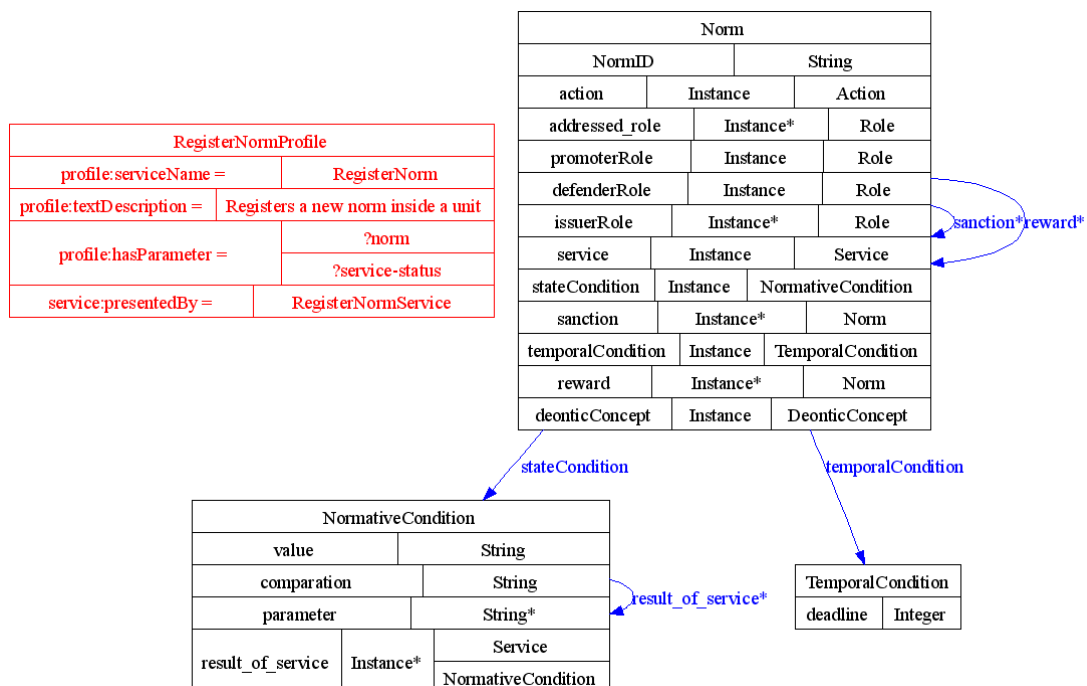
| RegisterNormProfile | |
|---|---|
| profile:serviceName = | RegisterNorm |
| profile:textDescription = | Registers a new norm inside a unit |
| profile:hasParameter = | ?norm |
| | ?service-status |
| service:presentedBy = | RegisterNormService |

| Norm | | |
|---|---|---|
| NormID | String | |
| action | Instance | Action |
| addressed_role | Instance* | Role |
| promoterRole | Instance | Role |
| defenderRole | Instance | Role |
| issuerRole | Instance* | Role |
| service | Instance | Service |
| stateCondition | Instance | NormativeCondition |
| sanction | Instance* | Norm |
| temporalCondition | Instance | TemporalCondition |
| reward | Instance* | Norm |
| deonticConcept | Instance | DeonticConcept |

sanction*reward*

stateCondition

temporalCondition

| NormativeCondition | | |
|---|---|---|
| value | String | |
| comparation | String | |
| parameter | String* | |
| result_of_service | Instance* | Service |
| | | NormativeCondition |

result_of_service*

| TemporalCondition | |
|---|---|
| deadline | Integer |